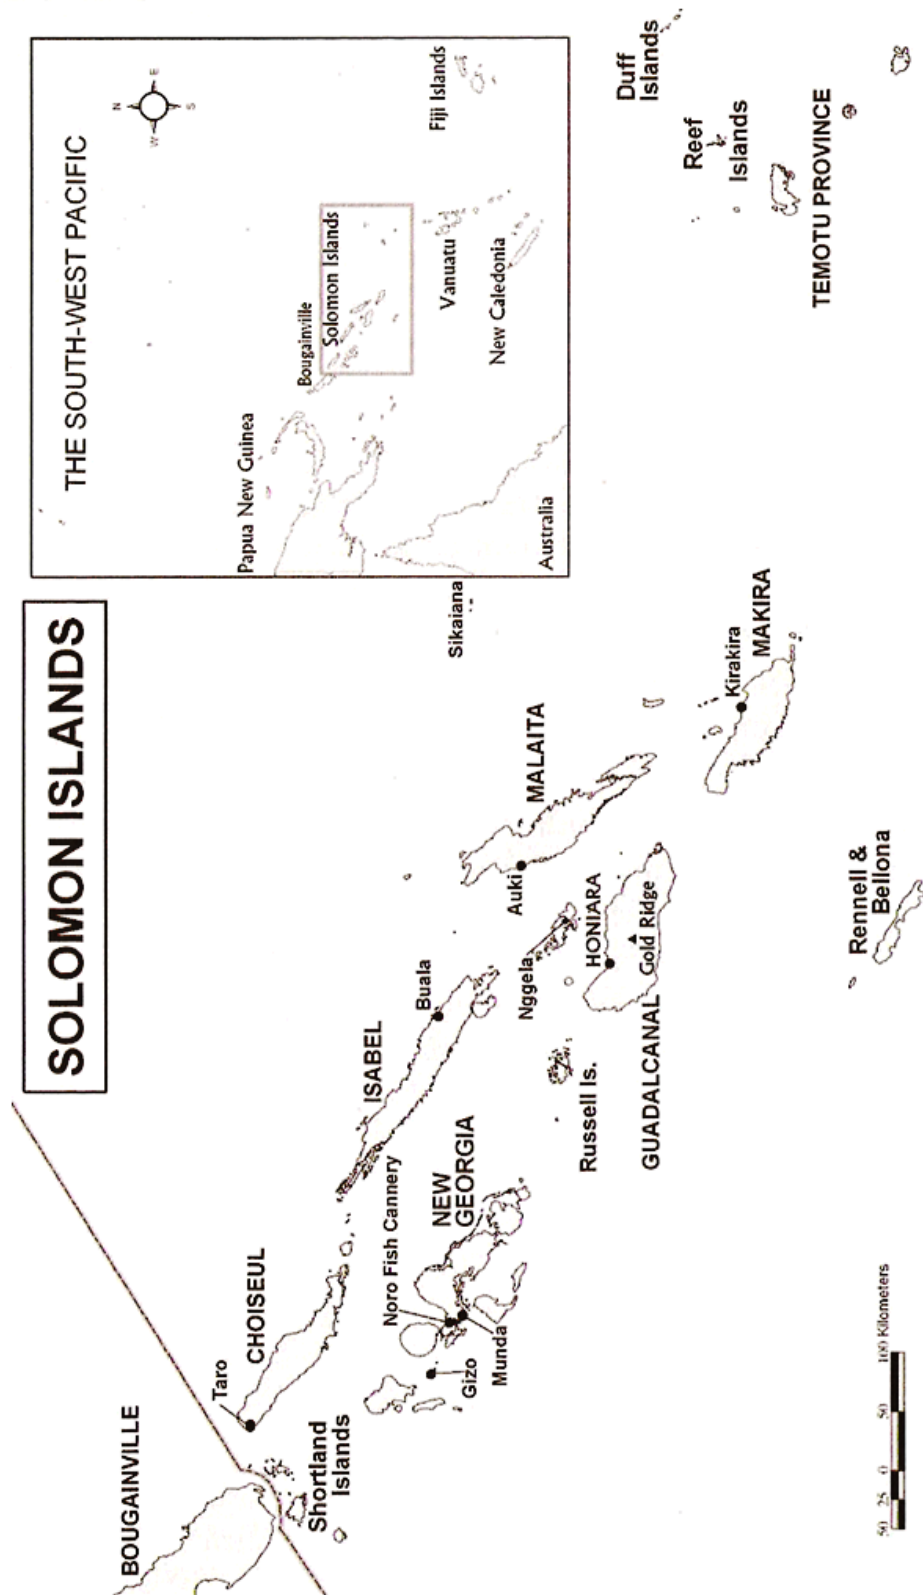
SOLOMON ISLANDS

THE SOUTH-WEST PACIFIC

N
E
S
W

Papua New Guinea
Bougainville
Solomon Islands
Vanuatu
New Caledonia
Fiji Islands
Australia

Sikaiana
Duff Islands
Reef Islands
TEMOTU PROVINCE
MAKIRA
Kirakira
MALAITA
Auki
Rennell & Bellona
HONIARA
Gold Ridge
Nggela
GUADALCANAL
Russell Is.
Buala
ISABEL
NEW GEORGIA
Noro Fish Cannery
Munda
Gizo
CHOISEUL
Taro
Shortland Islands
BOUGAINVILLE

50 25 0 50 100 Kilometers